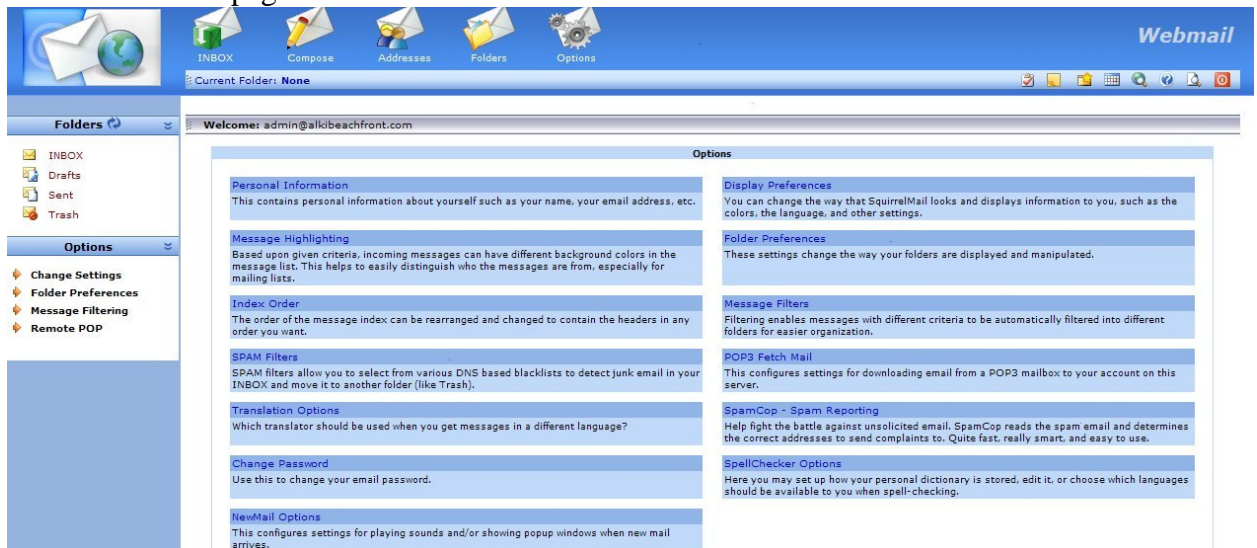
INBOX Compose Addresses Folders Options

Webmail

Current Folder: None

Folders

INBOX
Drafts
Sent
Trash

Options

Change Settings
Folder Preferences
Message Filtering
Remote POP

Welcome: admin@alkibeachfront.com

Options

Personal Information
This contains personal information about yourself such as your name, your email address, etc.

Message Highlighting
Based upon given criteria, incoming messages can have different background colors in the message list. This helps to easily distinguish who the messages are from, especially for mailing lists.

Index Order
The order of the message index can be rearranged and changed to contain the headers in any order you want.

SPAM Filters
SPAM filters allow you to select from various DNS based blacklists to detect junk email in your INBOX and move it to another folder (like Trash).

Translation Options
Which translator should be used when you get messages in a different language?

Change Password
Use this to change your email password.

NewMail Options
This configures settings for playing sounds and/or showing popup windows when new mail arrives.

Display Preferences
You can change the way that SquirrelMail looks and displays information to you, such as the colors, the language, and other settings.

Folder Preferences
These settings change the way your folders are displayed and manipulated.

Message Filters
Filtering enables messages with different criteria to be automatically filtered into different folders for easier organization.

POP3 Fetch Mail
This configures settings for downloading email from a POP3 mailbox to your account on this server.

SpamCop - Spam Reporting
Help fight the battle against unsolicited email. SpamCop reads the spam email and determines the correct addresses to send complaints to. Quite fast, really smart, and easy to use.

SpellChecker Options
Here you may set up how your personal dictionary is stored, edit it, or choose which languages should be available to you when spell-checking.